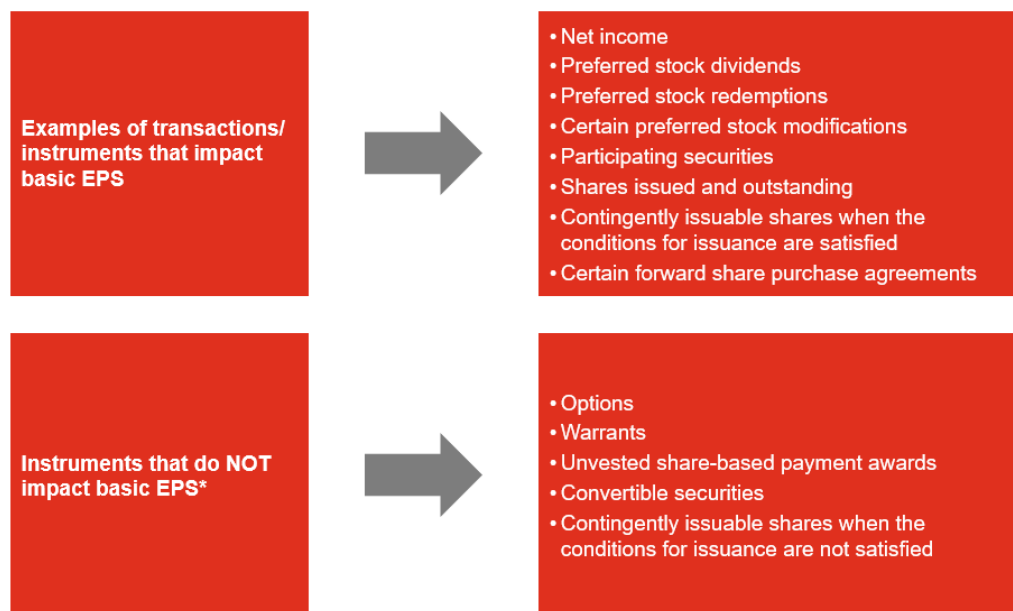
Examples of transactions/ instruments that impact basic EPS

• Net income
• Preferred stock dividends
• Preferred stock redemptions
• Certain preferred stock modifications
• Participating securities
• Shares issued and outstanding
• Contingently issuable shares when the conditions for issuance are satisfied
• Certain forward share purchase agreements

Instruments that do NOT impact basic EPS*

• Options
• Warrants
• Unvested share-based payment awards
• Convertible securities
• Contingently issuable shares when the conditions for issuance are not satisfied